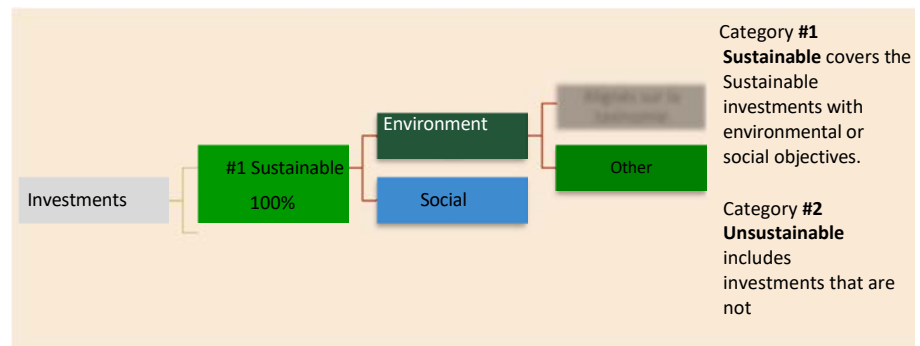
Investments

#1 Sustainable
100%

Environment

Social

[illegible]

Other

Category **#1 Sustainable** covers the Sustainable investments with environmental or social objectives.

Category **#2 Unsustainable** includes investments that are not